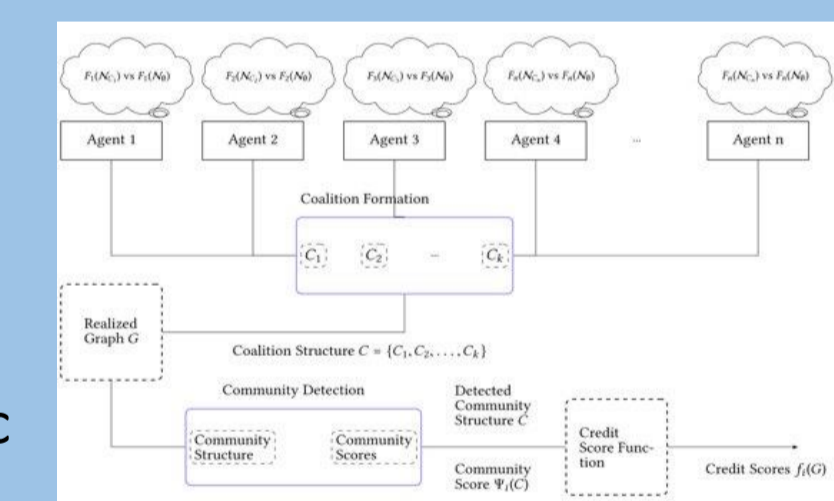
$F_1(\mathcal{N}_{C_1})$ vs $F_1(\mathcal{N}_\emptyset)$

$F_2(\mathcal{N}_{C_2})$ vs $F_2(\mathcal{N}_\emptyset)$

$F_3(\mathcal{N}_{C_3})$ vs $F_3(\mathcal{N}_\emptyset)$

$F_n(\mathcal{N}_{C_n})$ vs $F_n(\mathcal{N}_\emptyset)$

$F_n(\mathcal{N}_{C_n})$ vs $F_n(\mathcal{N}_\emptyset)$

Agent 1

Agent 2

Agent 3

Agent 4

...

Agent n

Coalition Formation

$C_1$ $C_2$ ... $C_k$

Realized Graph $G$

Coalition Structure $C = \{C_1, C_2, \ldots, C_k\}$

Community Detection

Community Structure

Community Scores

Detected Community Structure $\hat{C}$

Community Score $\Psi_i(C)$

Credit Score Function

Credit Scores $f_i(G)$

C